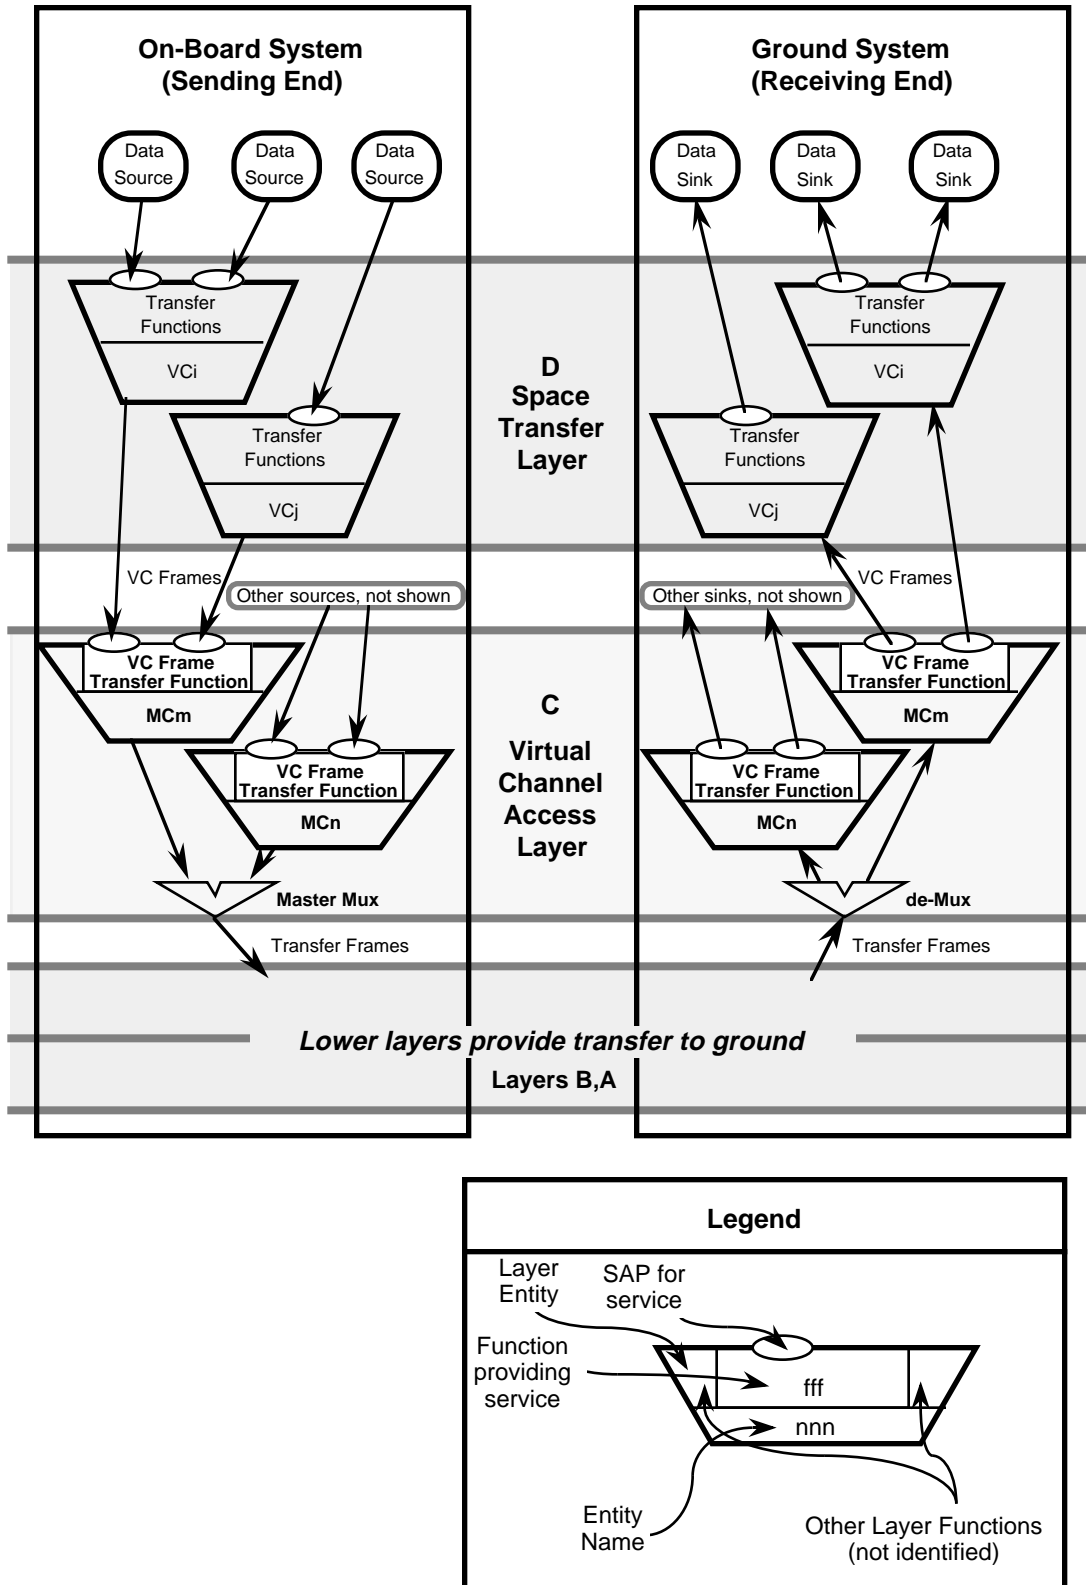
On-Board System
(Sending End)

Data Source

Data Source

Data Source

Transfer Functions

VCi

Transfer Functions

VCj

VC Frames

Other sources, not shown

VC Frame Transfer Function

MCm

VC Frame Transfer Function

MCn

Master Mux

Transfer Frames

Ground System
(Receiving End)

Data Sink

Data Sink

Data Sink

Transfer Functions

VCi

Transfer Functions

VCj

VC Frames

Other sinks, not shown

VC Frame Transfer Function

MCm

VC Frame Transfer Function

MCn

de-Mux

Transfer Frames

D
Space Transfer Layer

C
Virtual Channel Access Layer

Lower layers provide transfer to ground

Layers B,A

Legend

Layer Entity

SAP for service

Function providing service

fff

nnn

Entity Name

Other Layer Functions (not identified)